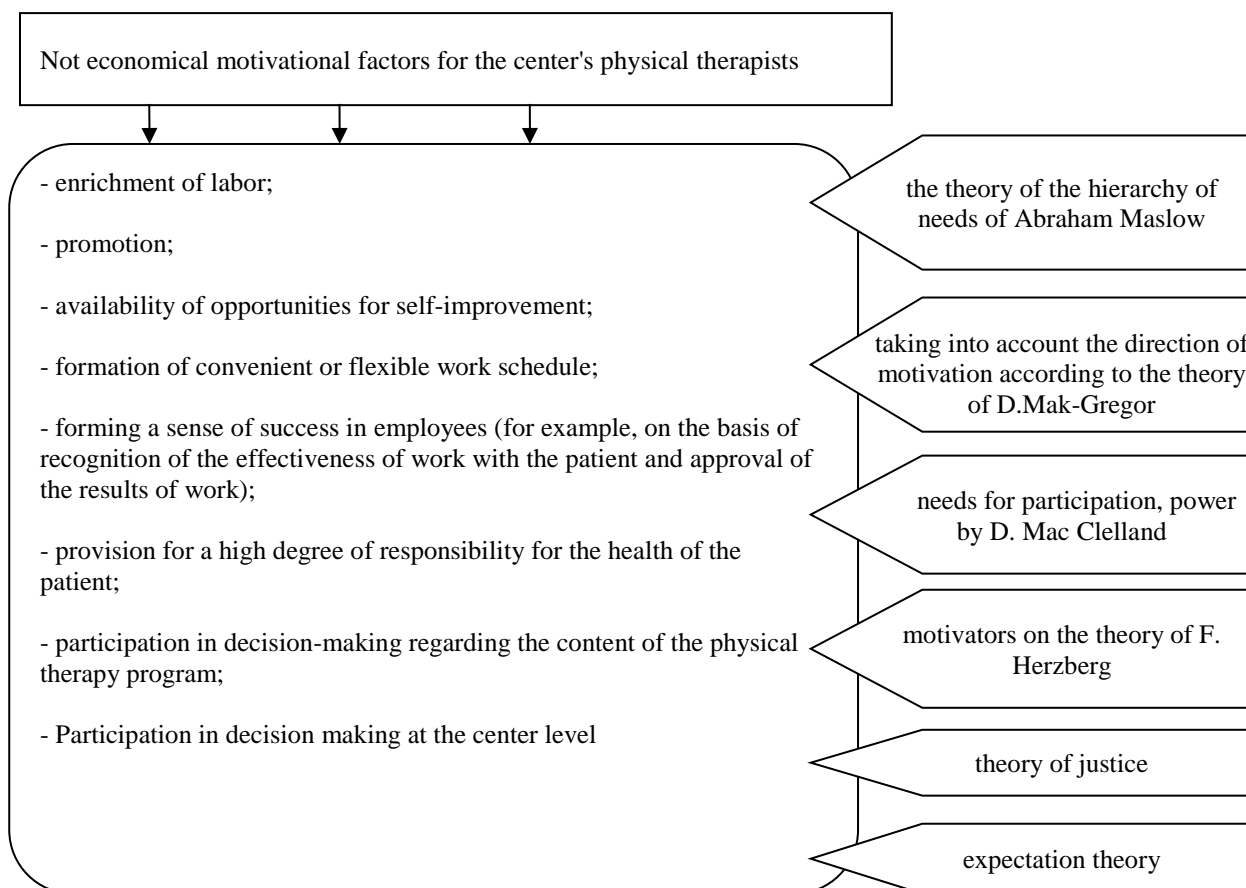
Not economical motivational factors for the center's physical therapists

- enrichment of labor;

- promotion;

- availability of opportunities for self-improvement;

- formation of convenient or flexible work schedule;

- forming a sense of success in employees (for example, on the basis of recognition of the effectiveness of work with the patient and approval of the results of work);

- provision for a high degree of responsibility for the health of the patient;

- participation in decision-making regarding the content of the physical therapy program;

- Participation in decision making at the center level

the theory of the hierarchy of needs of Abraham Maslow

taking into account the direction of motivation according to the theory of D.Mak-Gregor

needs for participation, power by D. Mac Clelland

motivators on the theory of F. Herzberg

theory of justice

expectation theory